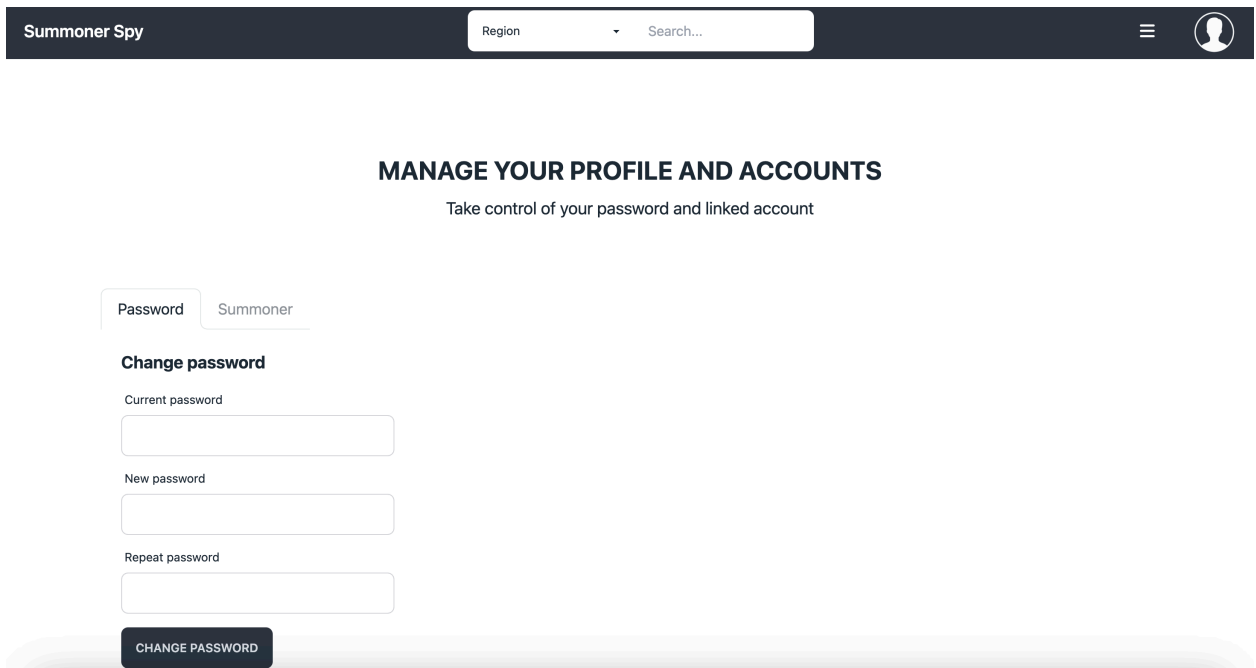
Summoner Spy

Region

Search...

MANAGE YOUR PROFILE AND ACCOUNTS

Take control of your password and linked account

Password

Summoner

Change password

Current password

New password

Repeat password

CHANGE PASSWORD